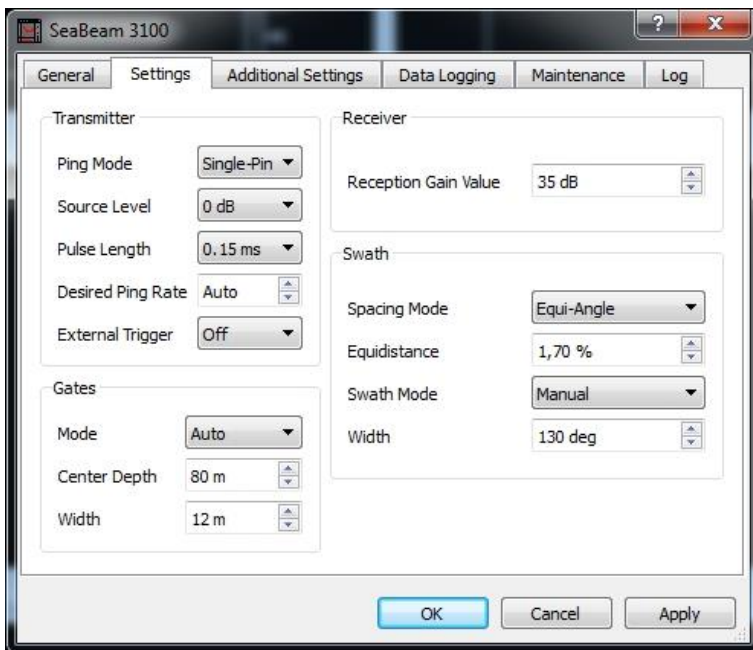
SeaBeam 3100

? X

General Settings Additional Settings Data Logging Maintenance Log

Transmitter

Ping Mode Single-Pin

Source Level 0 dB

Pulse Length 0.15 ms

Desired Ping Rate Auto

External Trigger Off

Gates

Mode Auto

Center Depth 80 m

Width 12 m

Receiver

Reception Gain Value 35 dB

Swath

Spacing Mode Equi-Angle

Equidistance 1,70 %

Swath Mode Manual

Width 130 deg

OK Cancel Apply